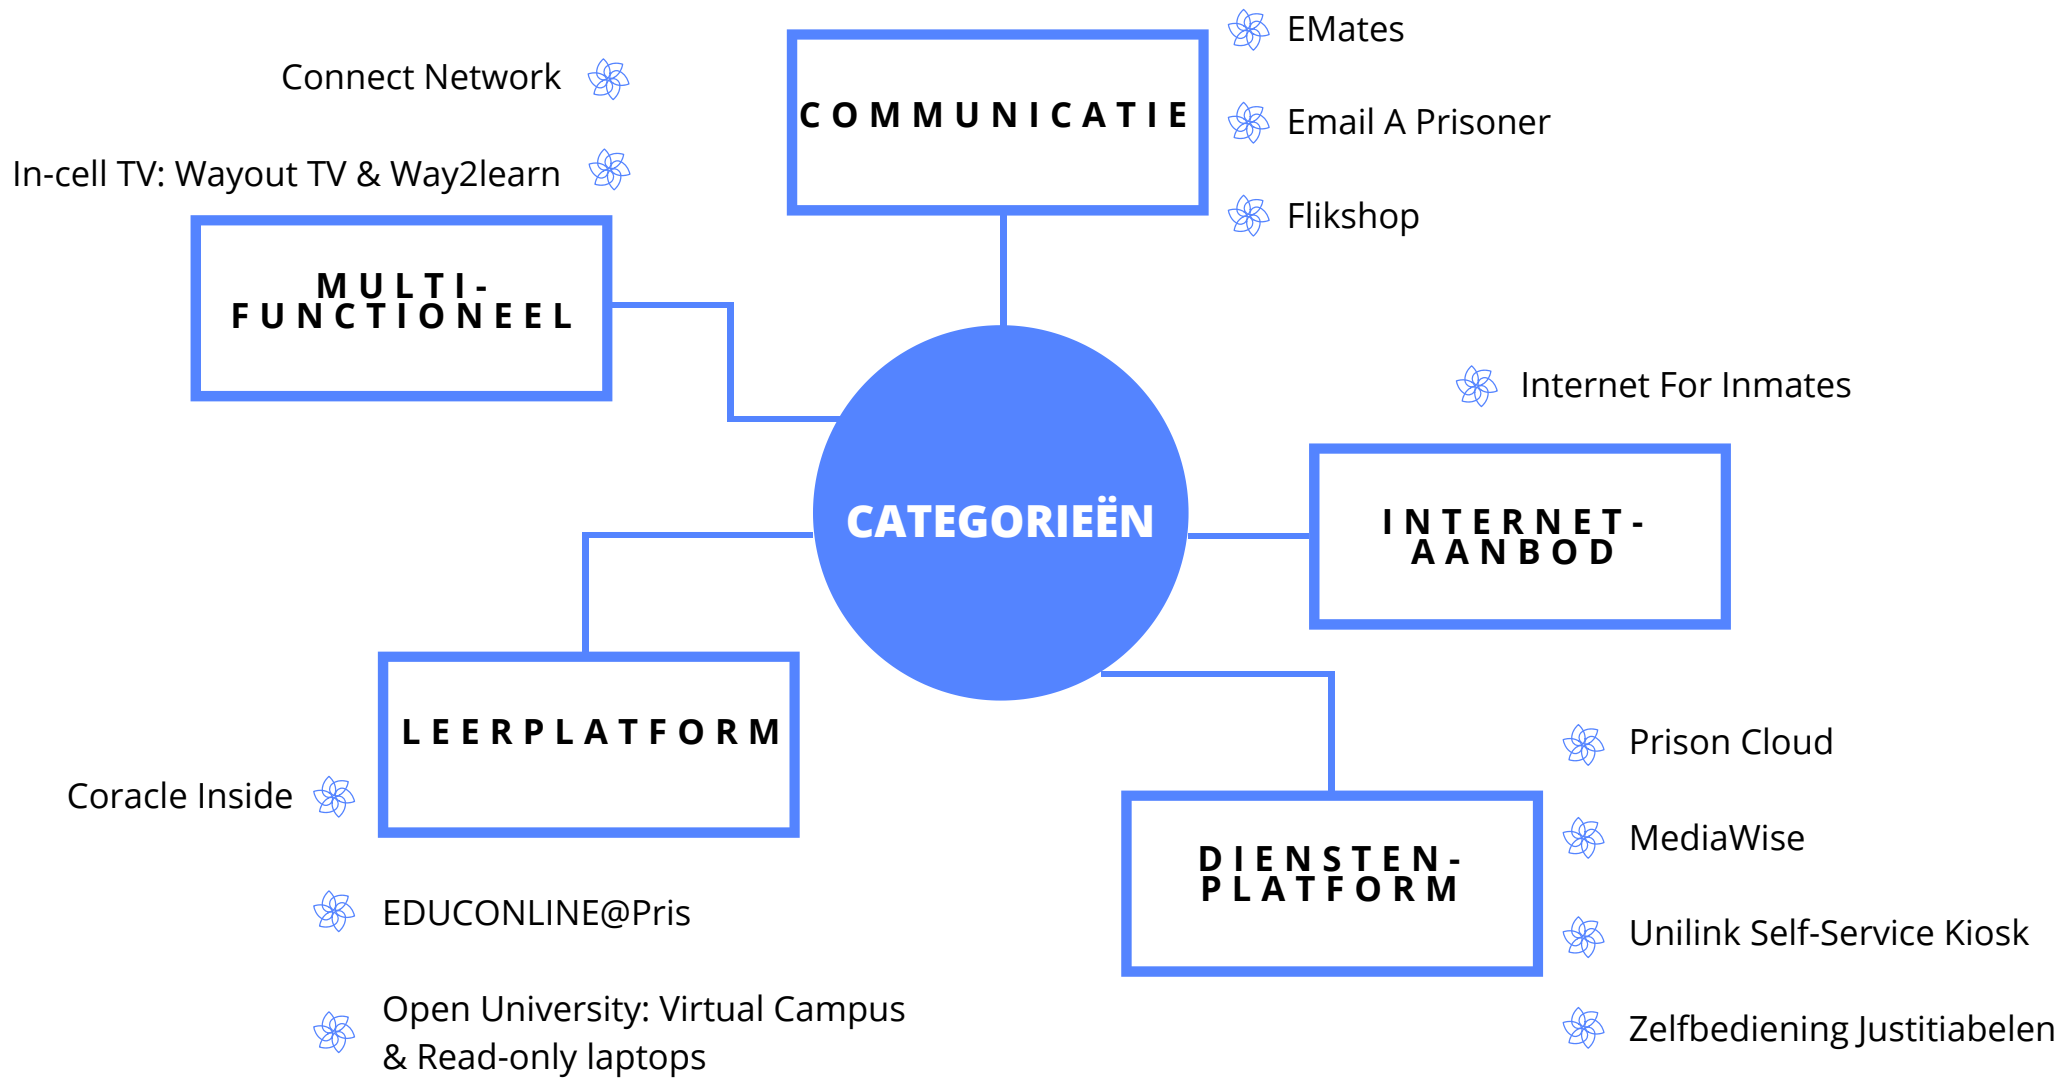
COMMUNICATIE

EMates

Email A Prisoner

Flikshop

Connect Network

In-cell TV: Wayout TV & Way2learn

MULTI-FUNCTIONEEL

Internet For Inmates

CATEGORIEËN

INTERNET-AANBOD

LEERPLATFORM

Coracle Inside

EDUCONLINE@Pris

Open University: Virtual Campus & Read-only laptops

DIENSTEN-PLATFORM

Prison Cloud

MediaWise

Unilink Self-Service Kiosk

Zelfbediening Justitiabelen